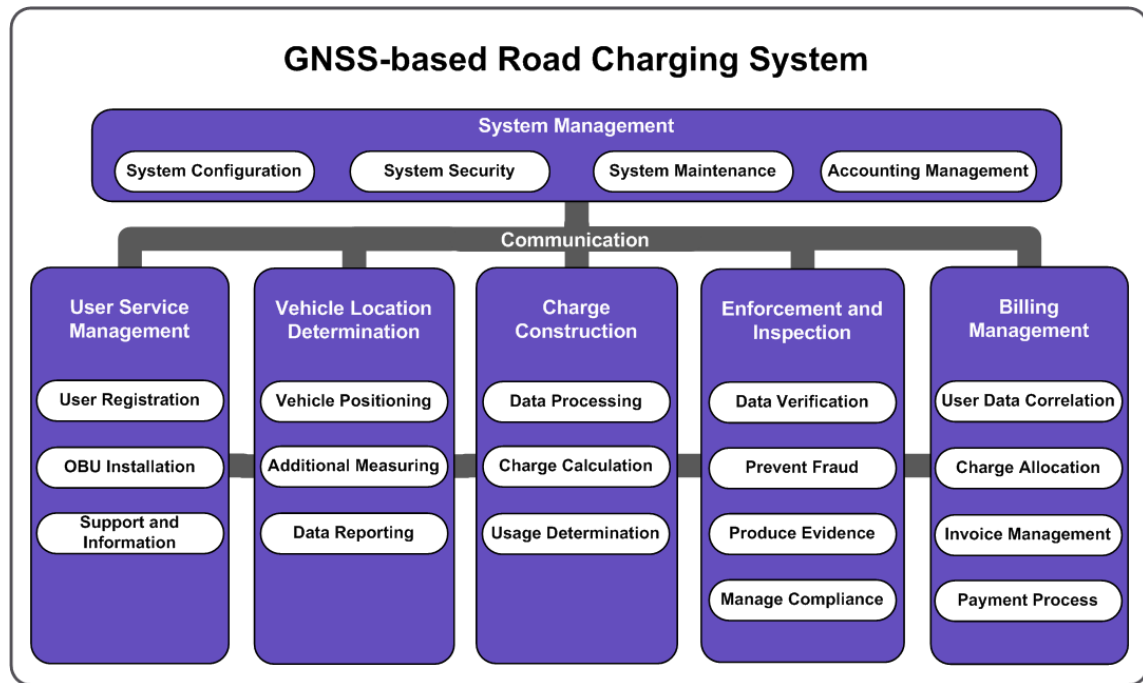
GNSS-based Road Charging System

System Management

System Configuration

System Security

System Maintenance

Accounting Management

Communication

User Service Management

User Registration

OBU Installation

Support and Information

Vehicle Location Determination

Vehicle Positioning

Additional Measuring

Data Reporting

Charge Construction

Data Processing

Charge Calculation

Usage Determination

Enforcement and Inspection

Data Verification

Prevent Fraud

Produce Evidence

Manage Compliance

Billing Management

User Data Correlation

Charge Allocation

Invoice Management

Payment Process